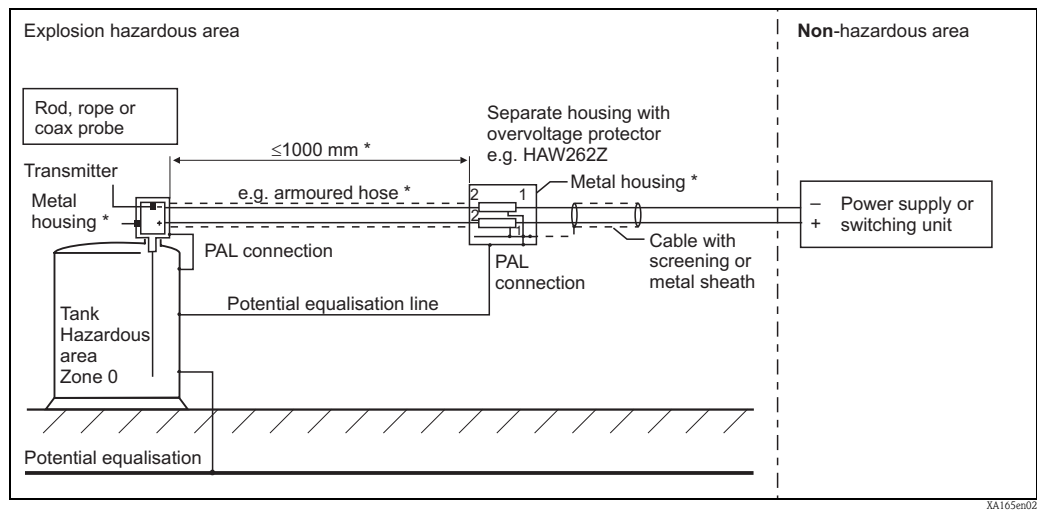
Explosion hazardous area

Non-hazardous area

Rod, rope or coax probe

Separate housing with overvoltage protector e.g. HAW262Z

≤1000 mm *

Transmitter

e.g. armoured hose *

Metal housing *

Metal housing *

2

1

2

–

+

Power supply or switching unit

PAL connection

Cable with screening or metal sheath

PAL connection

Potential equalisation line

Tank Hazardous area Zone 0

Potential equalisation

XA165en02